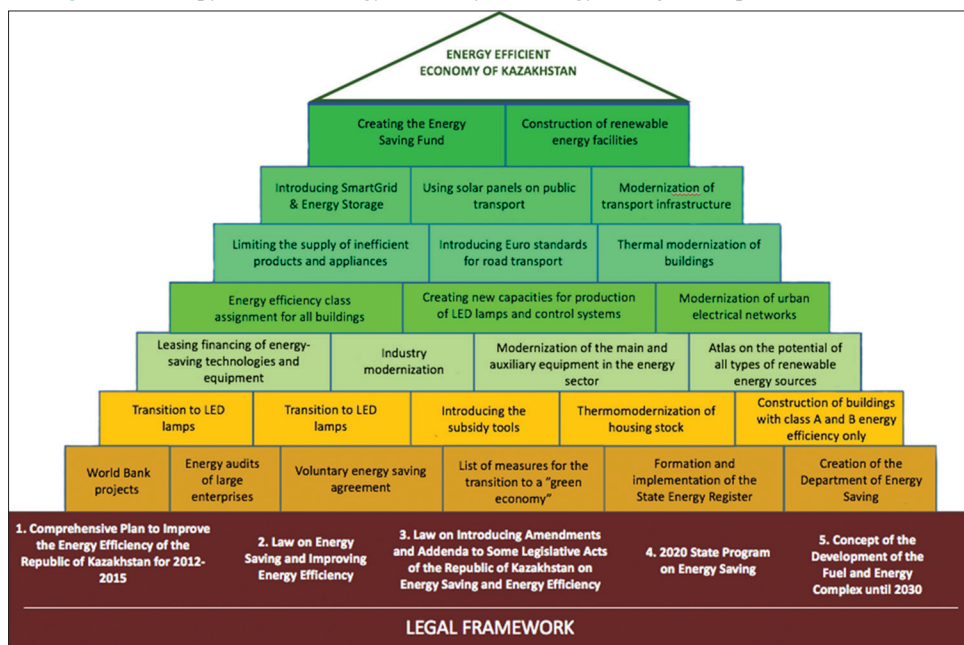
ENERGY EFFICIENT ECONOMY OF KAZAKHSTAN

Creating the Energy Saving Fund

Construction of renewable energy facilities

Introducing SmartGrid & Energy Storage

Using solar panels on public transport

Modernization of transport infrastructure

Limiting the supply of inefficient products and appliances

Introducing Euro standards for road transport

Thermal modernization of buildings

Energy efficiency class assignment for all buildings

Creating new capacities for production of LED lamps and control systems

Modernization of urban electrical networks

Leasing financing of energy-saving technologies and equipment

Industry modernization

Modernization of the main and auxiliary equipment in the energy sector

Atlas on the potential of all types of renewable energy sources

Transition to LED lamps

Transition to LED lamps

Introducing the subsidy tools

Thermomodernization of housing stock

Construction of buildings with class A and B energy efficiency only

World Bank projects

Energy audits of large enterprises

Voluntary energy saving agreement

List of measures for the transition to a "green economy"

Formation and implementation of the State Energy Register

Creation of the Department of Energy Saving

1. Comprehensive Plan to Improve the Energy Efficiency of the Republic of Kazakhstan for 2012-2015

2. Law on Energy Saving and Improving Energy Efficiency

3. Law on Introducing Amendments and Addenda to Some Legislative Acts of the Republic of Kazakhstan on Energy Saving and Energy Efficiency

4. 2020 State Program on Energy Saving

5. Concept of the Development of the Fuel and Energy Complex until 2030

LEGAL FRAMEWORK